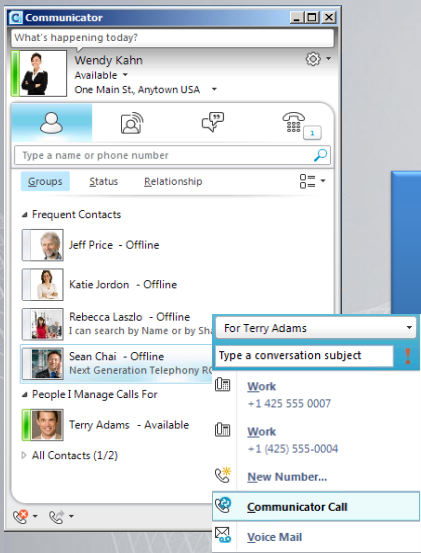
Communicator

What's happening today?

Wendy Kahn
Available
One Main St., Anytown USA

1

Type a name or phone number

Groups Status Relationship

Frequent Contacts

Jeff Price - Offline

Katie Jordon - Offline

Rebecca Laszlo - Offline
I can search by Name or by Sha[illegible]

Sean Chai - Offline
Next Generation Telephony R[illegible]

People I Manage Calls For

Terry Adams - Available

All Contacts (1/2)

For Terry Adams

Type a conversation subject

Work
+1 425 555 0007

Work
+1 (425) 555-0004

New Number...

Communicator Call

Voice Mail